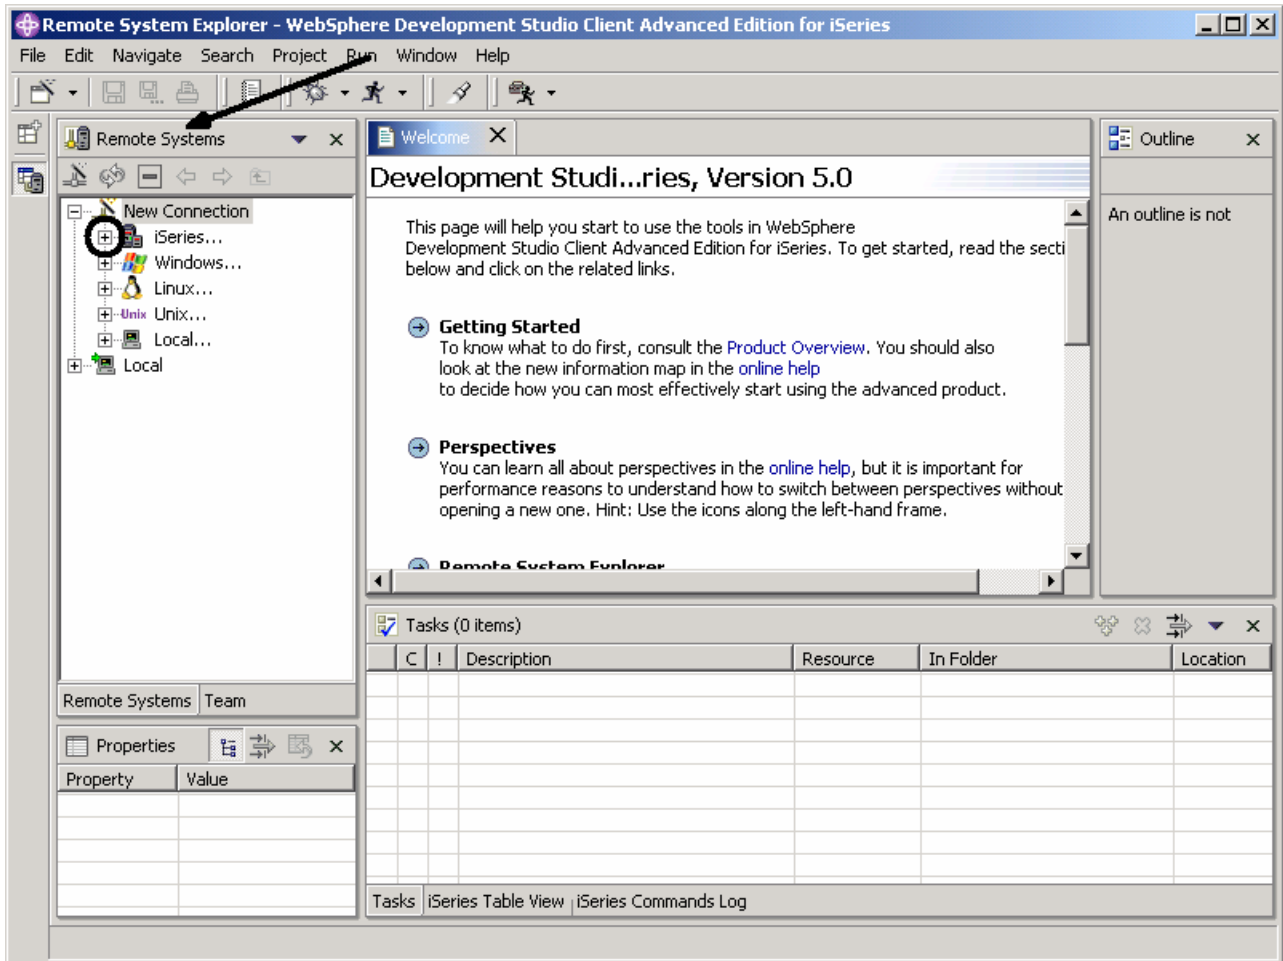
Remote System Explorer - WebSphere Development Studio Client Advanced Edition for iSeries

File Edit Navigate Search Project Run Window Help

Remote Systems

New Connection
iSeries...
Windows...
Linux...
Unix Unix...
Local...
Local

Remote Systems | Team

Properties

| Property | Value |
|---|---|

Welcome

Development Studi...ries, Version 5.0

This page will help you start to use the tools in WebSphere Development Studio Client Advanced Edition for iSeries. To get started, read the secti below and click on the related links.

Getting Started
To know what to do first, consult the Product Overview. You should also look at the new information map in the online help to decide how you can most effectively start using the advanced product.

Perspectives
You can learn all about perspectives in the online help, but it is important for performance reasons to understand how to switch between perspectives without opening a new one. Hint: Use the icons along the left-hand frame.

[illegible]

Outline

An outline is not

Tasks (0 items)

| C | ! | Description | Resource | In Folder | Location |
|---|---|---|---|---|---|

Tasks | iSeries Table View | iSeries Commands Log